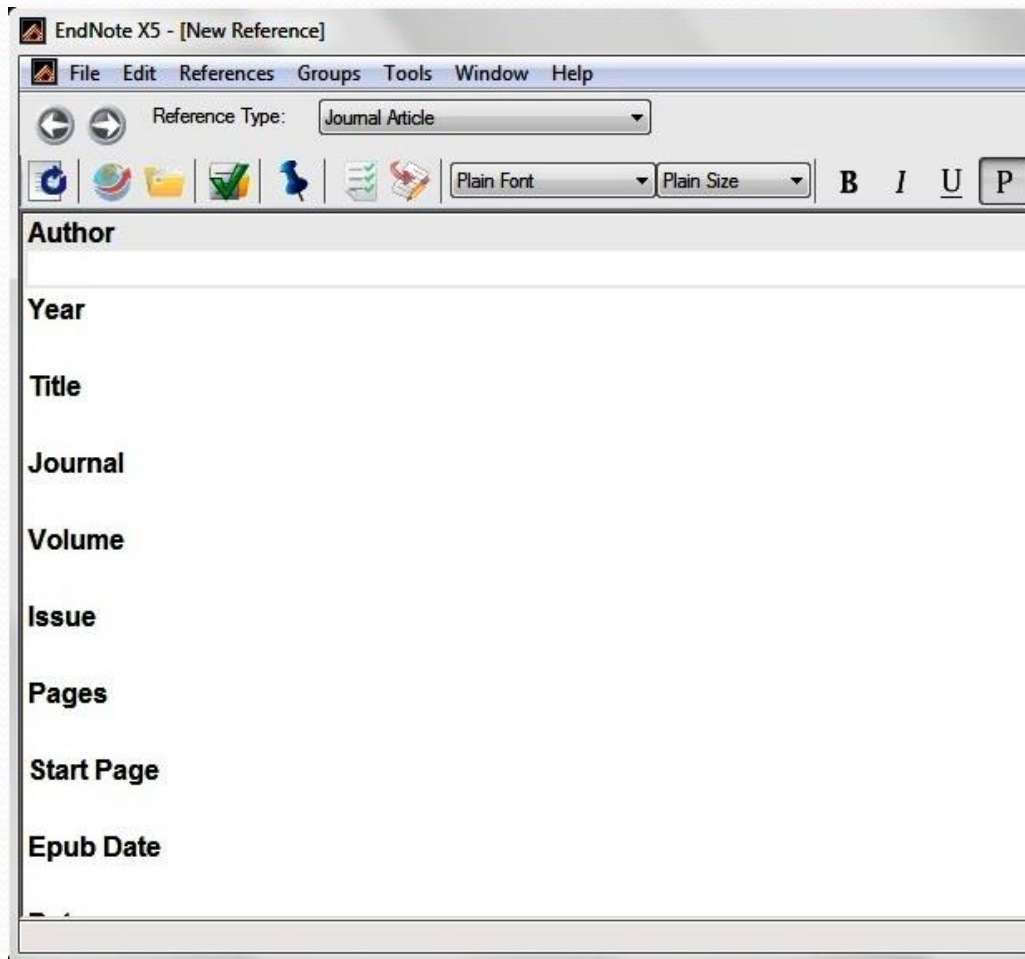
EndNote X5 - [New Reference]

File Edit References Groups Tools Window Help

Reference Type: Journal Article

Plain Font Plain Size B I U P

Author

Year

Title

Journal

Volume

Issue

Pages

Start Page

Epub Date

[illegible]